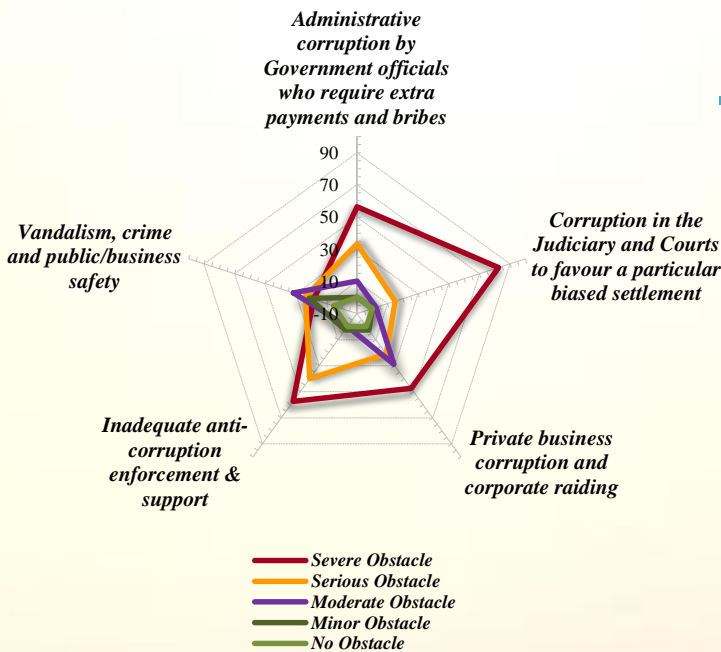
Administrative corruption by Government officials who require extra payments and bribes

90
70
50
30
10
-10

Corruption in the Judiciary and Courts to favour a particular biased settlement

Private business corruption and corporate raiding

Inadequate anti-corruption enforcement & support

Vandalism, crime and public/business safety

Severe Obstacle
Serious Obstacle
Moderate Obstacle
Minor Obstacle
No Obstacle